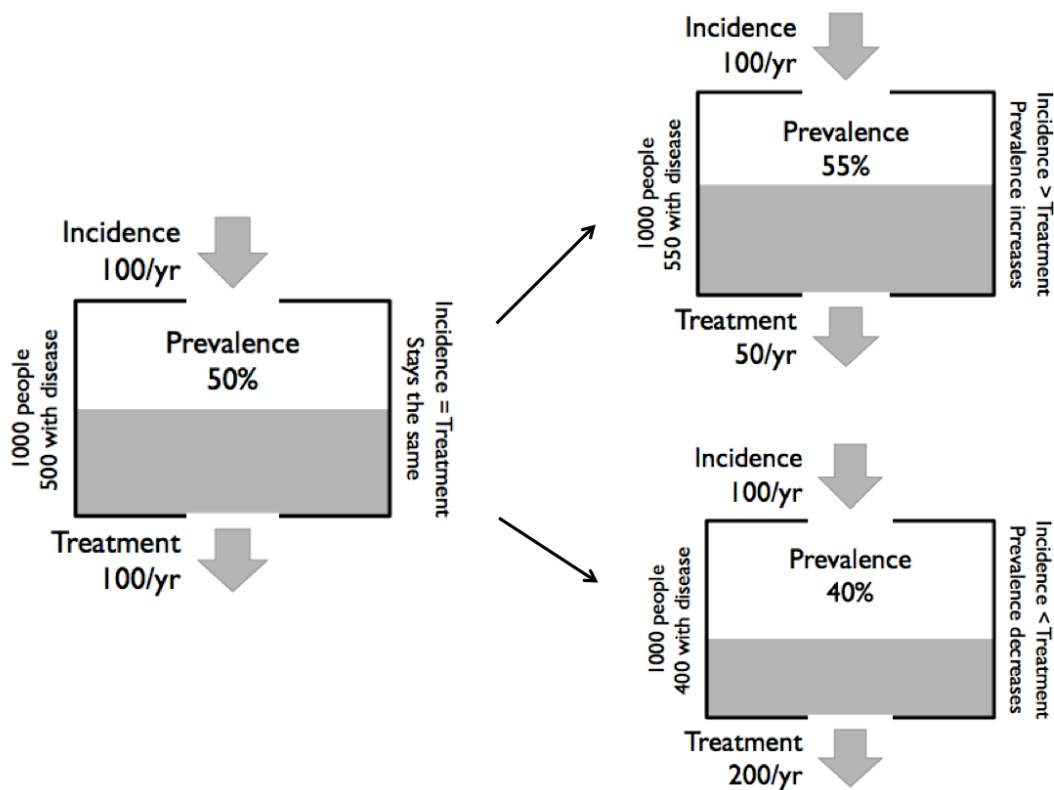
Incidence
100/yr

1000 people
500 with disease

Prevalence
50%

Incidence =Treatment
Stays the same

Treatment
100/yr

Incidence
100/yr

1000 people
550 with disease

Prevalence
55%

Incidence > Treatment
Prevalence increases

Treatment
50/yr

Incidence
100/yr

1000 people
400 with disease

Prevalence
40%

Incidence < Treatment
Prevalence decreases

Treatment
200/yr